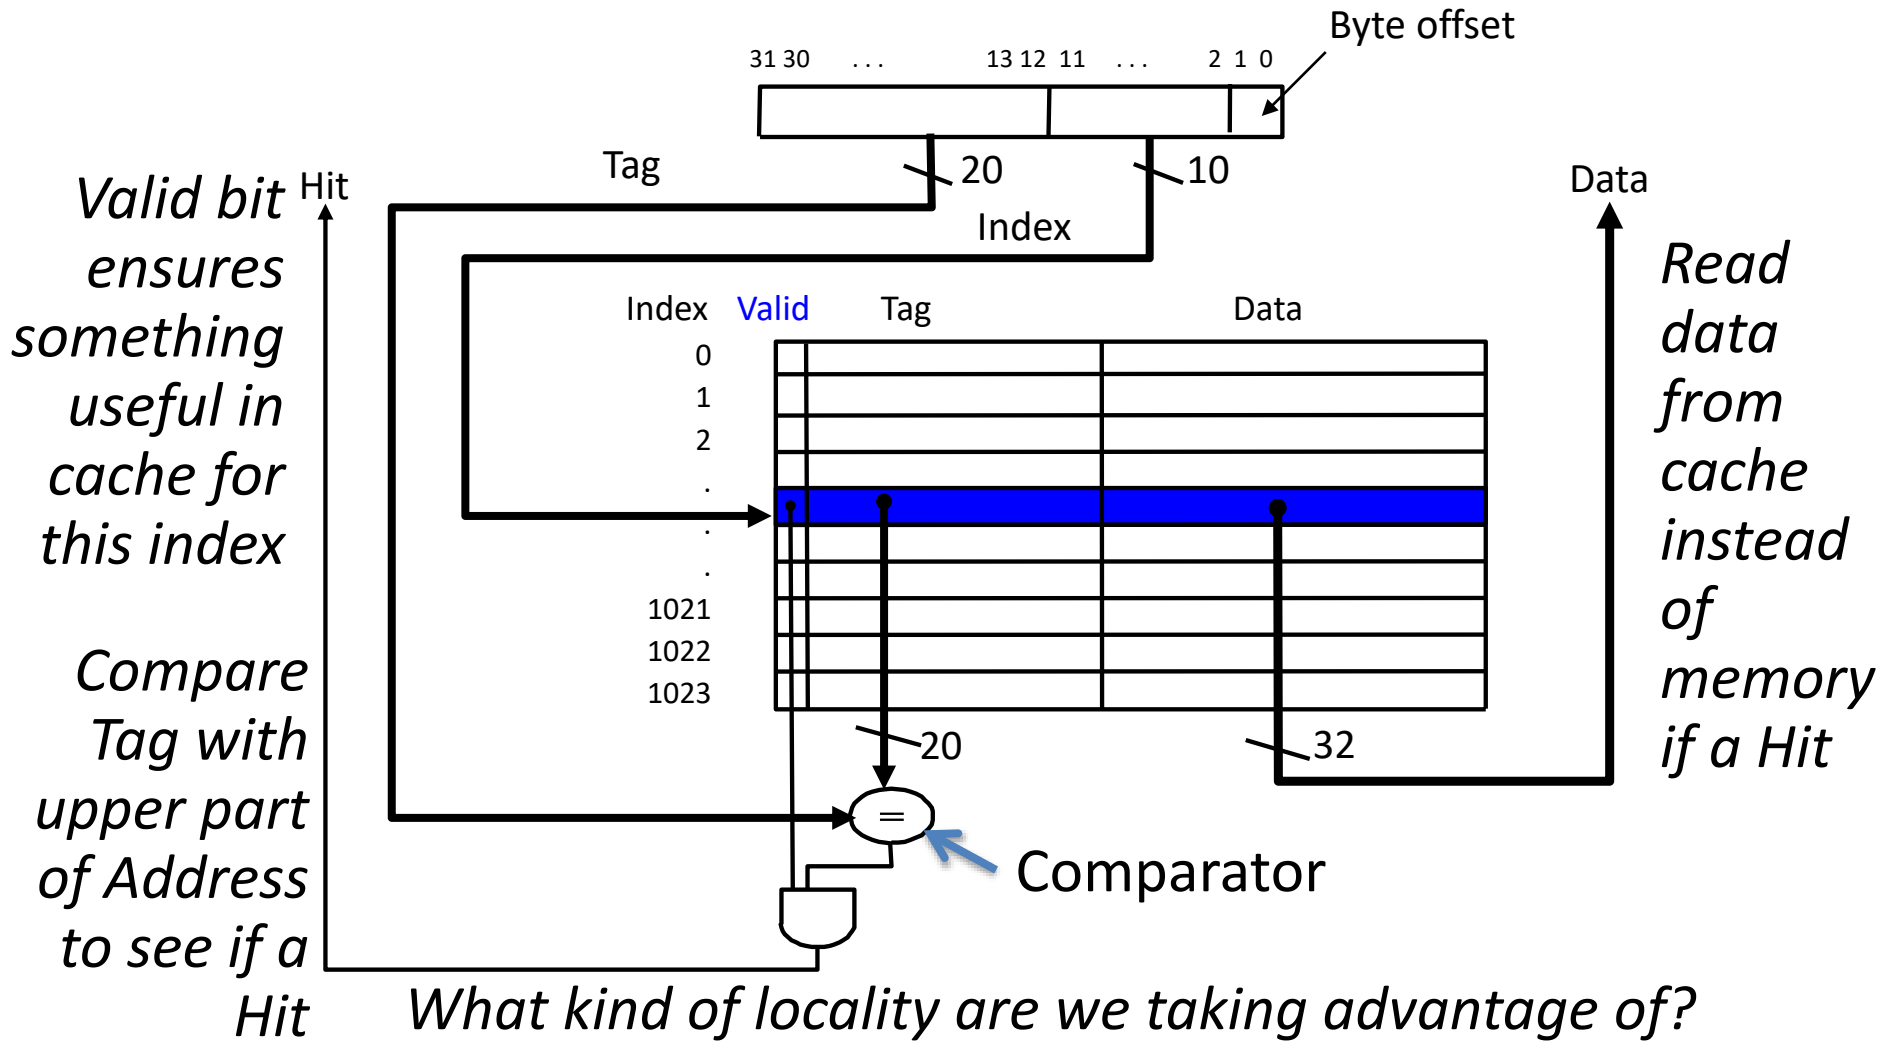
Byte offset

31 30 . . . 13 12 11 . . . 2 1 0

Tag

20

10

Index

Hit

Data

Valid bit ensures something useful in cache for this index

Index Valid Tag Data

0
1
2
.
.
.
1021
1022
1023

Read data from cache instead of memory if a Hit

20

32

=

Comparator

Compare Tag with upper part of Address to see if a Hit

What kind of locality are we taking advantage of?